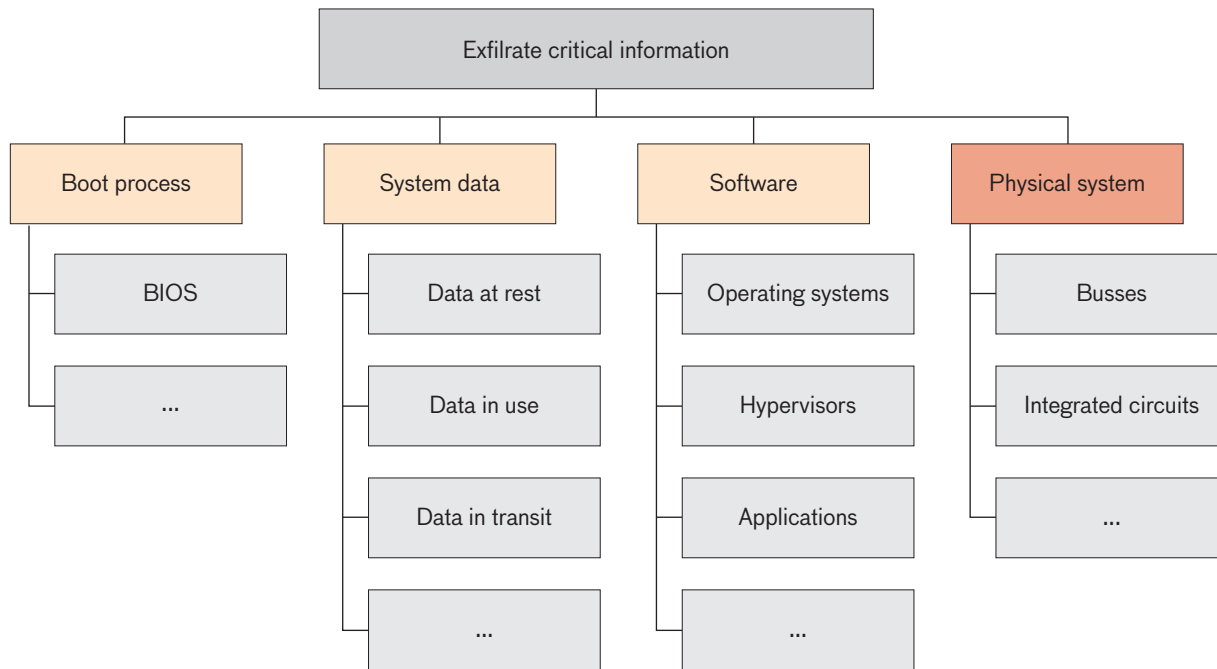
Exfilrate critical information

Boot process

BIOS

...

System data

Data at rest

Data in use

Data in transit

...

Software

Operating systems

Hypervisors

Applications

...

Physical system

Busses

Integrated circuits

...